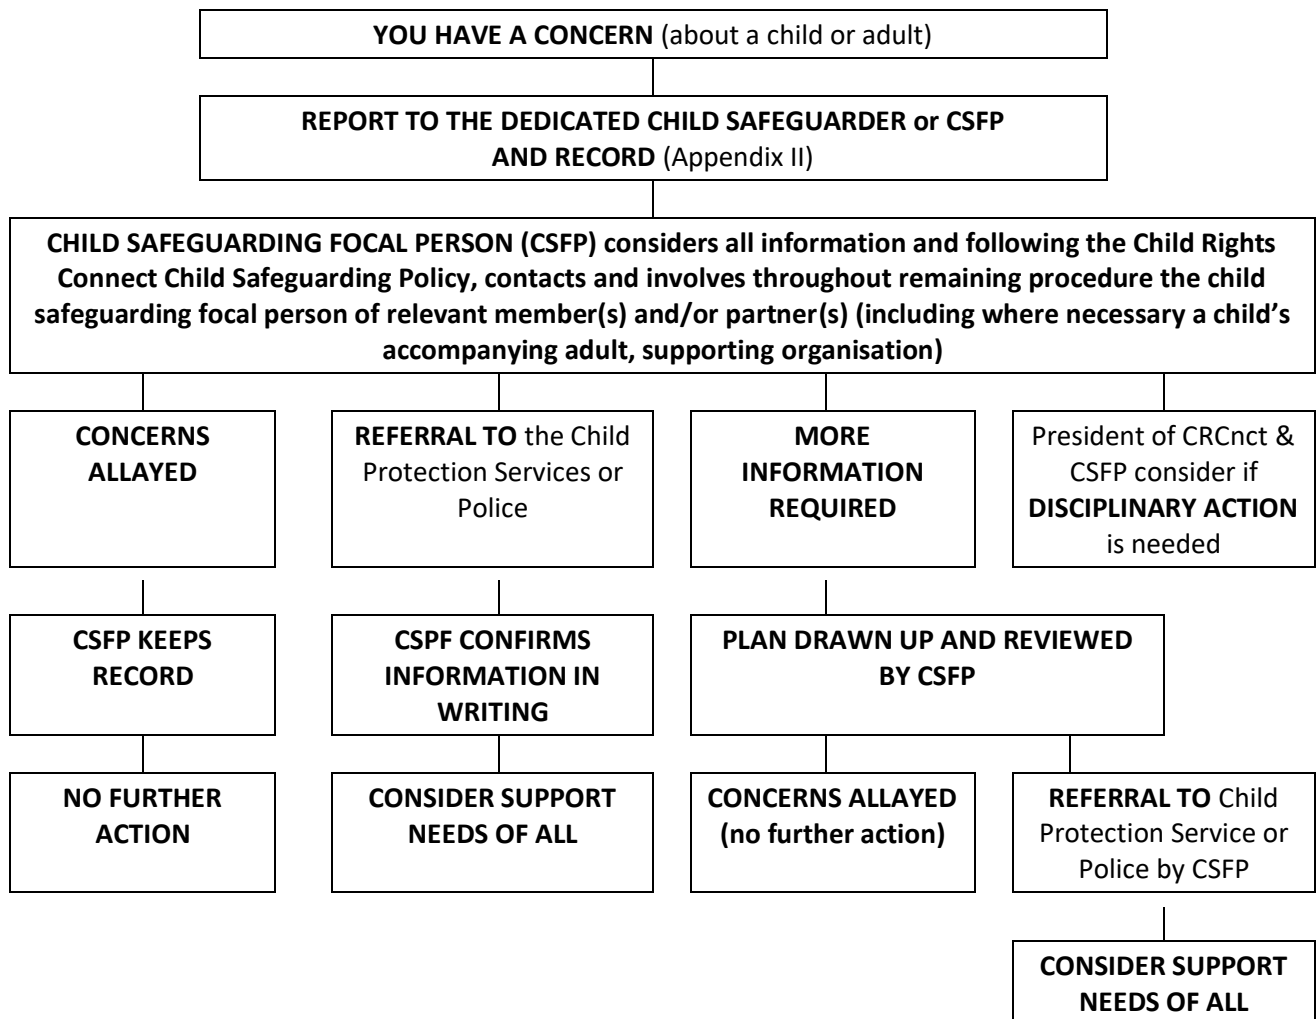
YOU HAVE A CONCERN (about a child or adult)

REPORT TO THE DEDICATED CHILD SAFEGUARDER or CSFP AND RECORD (Appendix II)

CHILD SAFEGUARDING FOCAL PERSON (CSFP) considers all information and following the Child Rights Connect Child Safeguarding Policy, contacts and involves throughout remaining procedure the child safeguarding focal person of relevant member(s) and/or partner(s) (including where necessary a child's accompanying adult, supporting organisation)

CONCERNS ALLAYED

REFERRAL TO the Child Protection Services or Police

MORE INFORMATION REQUIRED

President of CRCnct & CSFP consider if DISCIPLINARY ACTION is needed

CSFP KEEPS RECORD

CSPF CONFIRMS INFORMATION IN WRITING

PLAN DRAWN UP AND REVIEWED BY CSFP

NO FURTHER ACTION

CONSIDER SUPPORT NEEDS OF ALL

CONCERNS ALLAYED (no further action)

REFERRAL TO Child Protection Service or Police by CSFP

CONSIDER SUPPORT NEEDS OF ALL